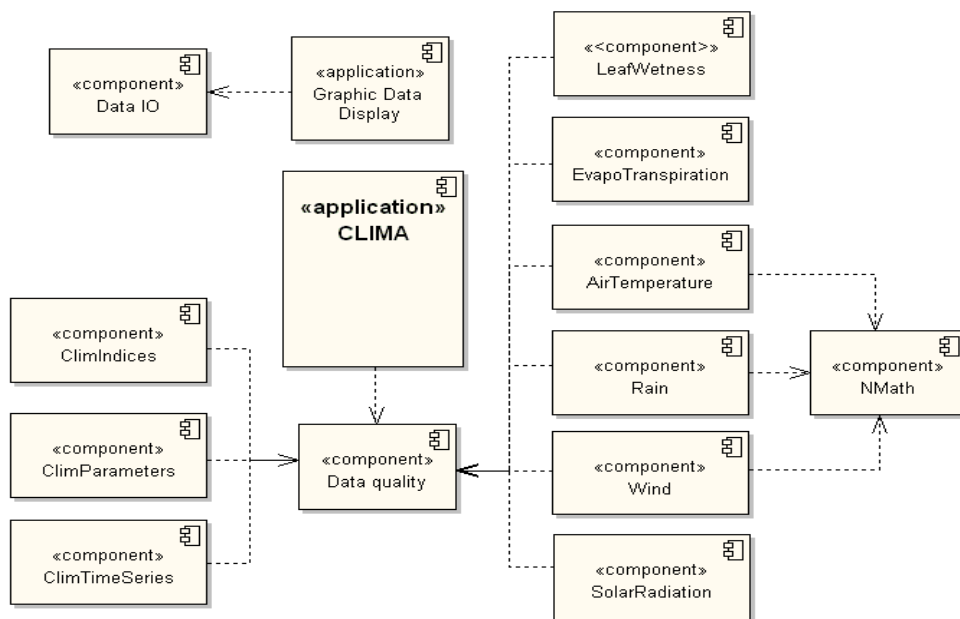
«component»
Data IO

«application»
Graphic Data Display

«<component>»
LeafWetness

«component»
EvapoTranspiration

«application»
CLIMA

«component»
AirTemperature

«component»
ClimIndices

«component»
Rain

«component»
NMath

«component»
ClimParameters

«component»
Data quality

«component»
Wind

«component»
ClimTimeSeries

«component»
SolarRadiation